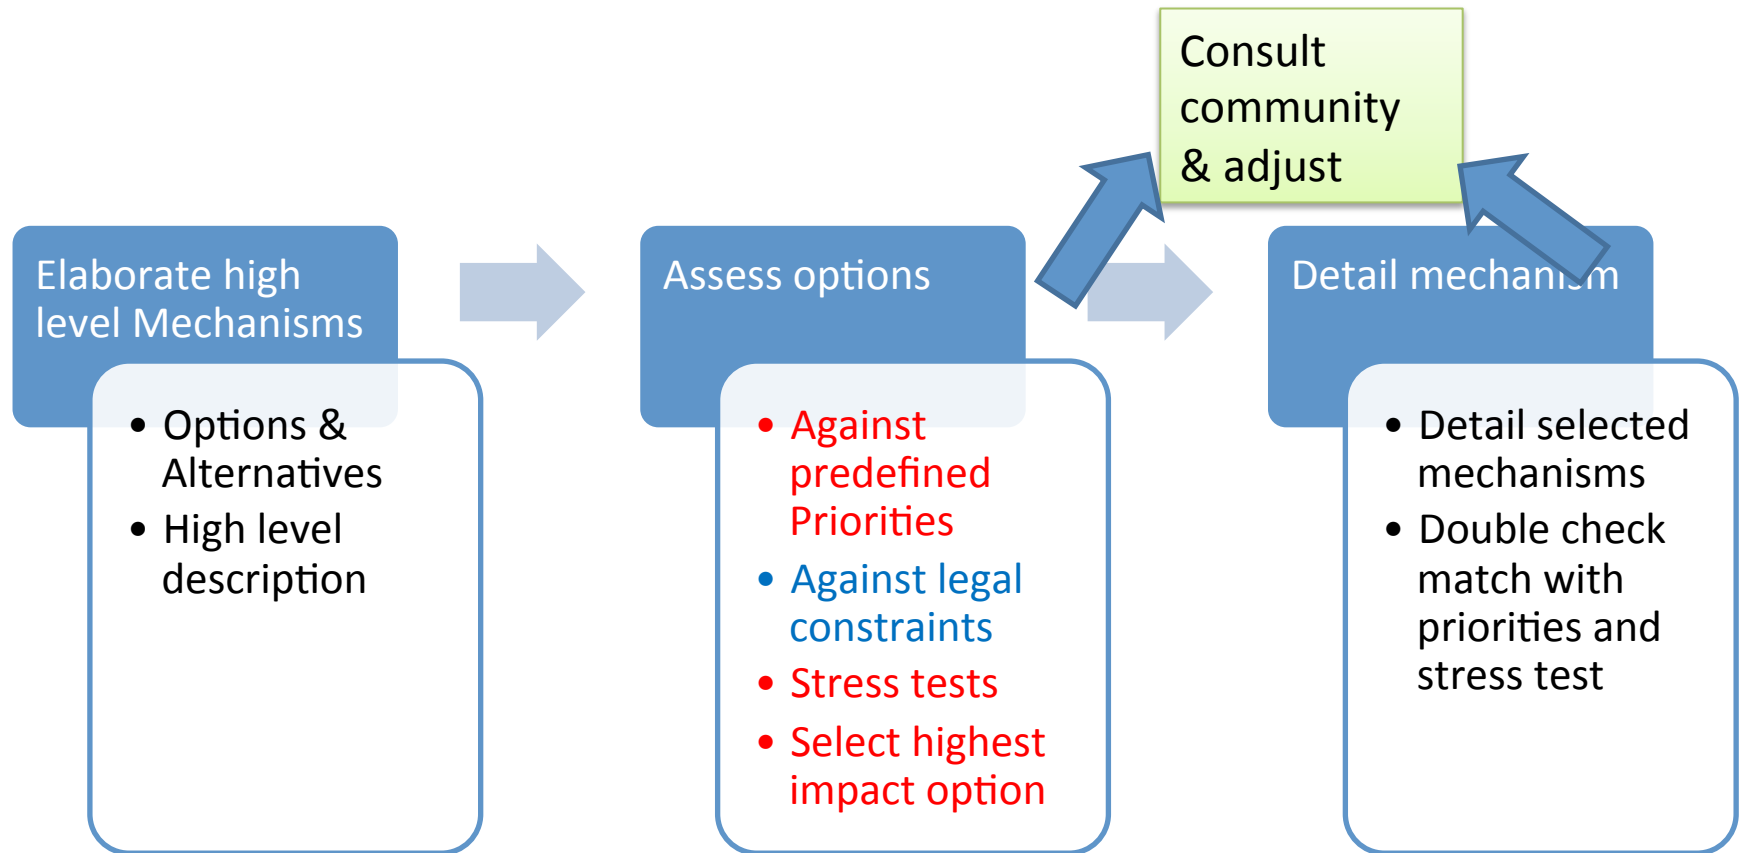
Consult community & adjust

Elaborate high level Mechanisms

- Options & Alternatives
- High level description

Assess options

- Against predefined Priorities
- Against legal constraints
- Stress tests
- Select highest impact option

Detail mechan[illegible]m

- Detail selected mechanisms
- Double check match with priorities and stress test